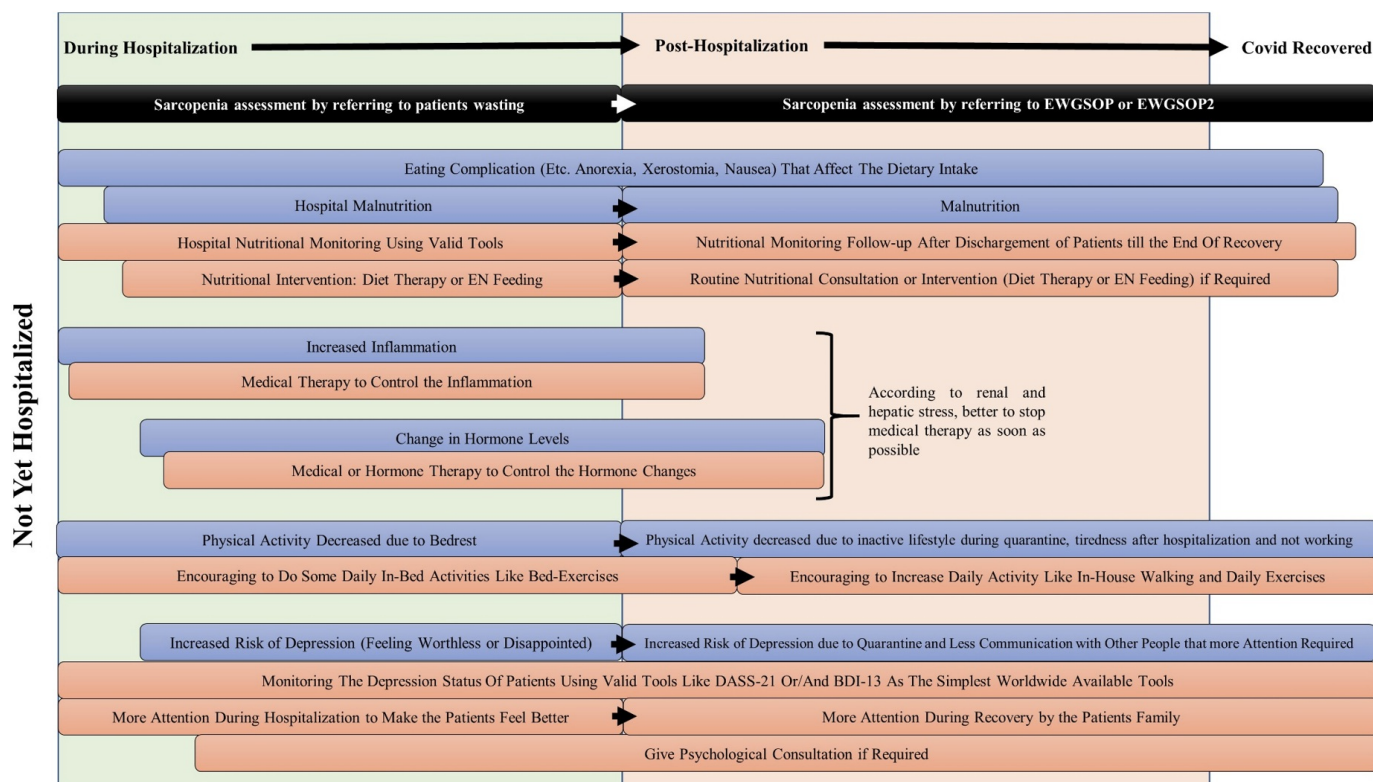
Not Yet Hospitalized

During Hospitalization

Post-Hospitalization

Covid Recovered

Sarcopenia assessment by referring to patients wasting

Sarcopenia assessment by referring to EWGSOP or EWGSOP2

Eating Complication (Etc. Anorexia, Xerostomia, Nausea) That Affect The Dietary Intake

Hospital Malnutrition

Malnutrition

Hospital Nutritional Monitoring Using Valid Tools

Nutritional Monitoring Follow-up After Dischargement of Patients till the End Of Recovery

Nutritional Intervention: Diet Therapy or EN Feeding

Routine Nutritional Consultation or Intervention (Diet Therapy or EN Feeding) if Required

Increased Inflammation

Medical Therapy to Control the Inflammation

Change in Hormone Levels

Medical or Hormone Therapy to Control the Hormone Changes

According to renal and hepatic stress, better to stop medical therapy as soon as possible

Physical Activity Decreased due to Bedrest

Physical Activity decreased due to inactive lifestyle during quarantine, tiredness after hospitalization and not working

Encouraging to Do Some Daily In-Bed Activities Like Bed-Exercises

Encouraging to Increase Daily Activity Like In-House Walking and Daily Exercises

Increased Risk of Depression (Feeling Worthless or Disappointed)

Increased Risk of Depression due to Quarantine and Less Communication with Other People that more Attention Required

Monitoring The Depression Status Of Patients Using Valid Tools Like DASS-21 Or/And BDI-13 As The Simplest Worldwide Available Tools

More Attention During Hospitalization to Make the Patients Feel Better

More Attention During Recovery by the Patients Family

Give Psychological Consultation if Required